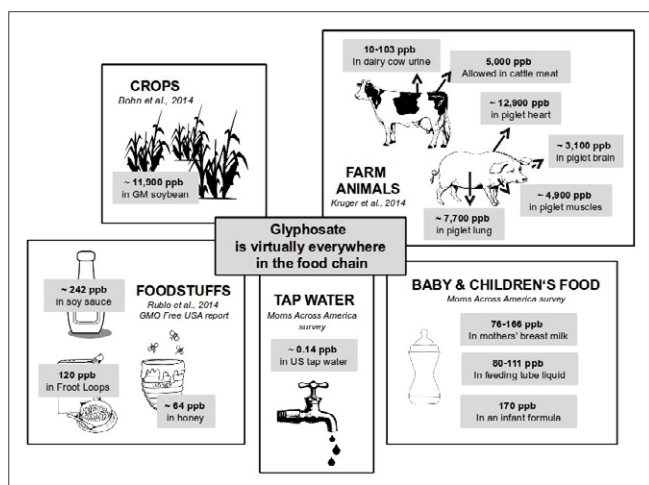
CROPS
Bohn et al., 2014

~ 11,900 ppb
in GM soybean

10-103 ppb
in dairy cow urine

5,000 ppb
Allowed in cattle meat

~ 12,900 ppb
in piglet heart

~ 3,100 ppb
in piglet brain

FARM ANIMALS
Kruger et al., 2014

~ 4,900 ppb
in piglet muscles

~ 7,700 ppb
in piglet lung

Glyphosate
is virtually everywhere
in the food chain

~ 242 ppb
in soy sauce

FOODSTUFFS
Rubio et al., 2014
GMO Free USA report

120 ppb
in Froot Loops

~ 64 ppb
in honey

TAP WATER
Moms Across America survey

~ 0.14 ppb
in US tap water

BABY & CHILDREN'S FOOD
Moms Across America survey

76-166 ppb
in mothers' breast milk

80-111 ppb
in feeding tube liquid

170 ppb
in an infant formula